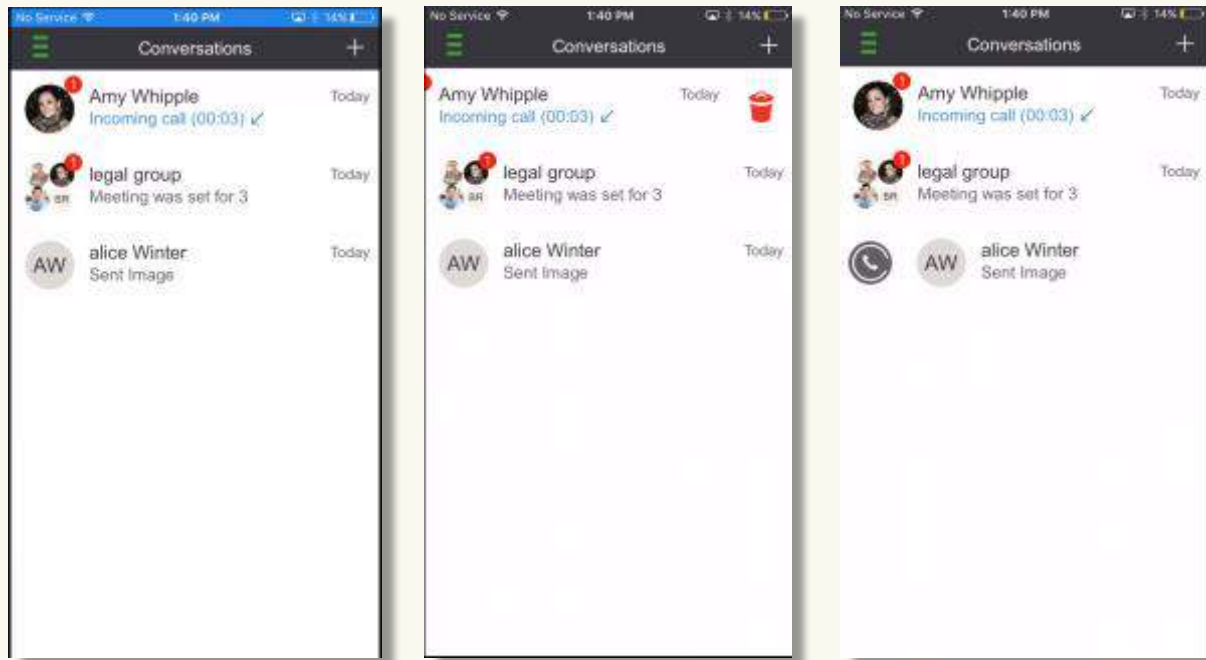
No Service 1:40 PM 14%

Conversations +

1 Amy Whipple Today
Incoming call (00:03)

1 SR legal group Today
Meeting was set for 3

AW alice Winter Today
Sent Image

No Service 1:40 PM 14%

Conversations +

Amy Whipple Today
Incoming call (00:03)

1 SR legal group Today
Meeting was set for 3

AW alice Winter Today
Sent Image

No Service 1:40 PM 14%

Conversations +

1 Amy Whipple Today
Incoming call (00:03)

1 SR legal group Today
Meeting was set for 3

AW alice Winter
Sent Image